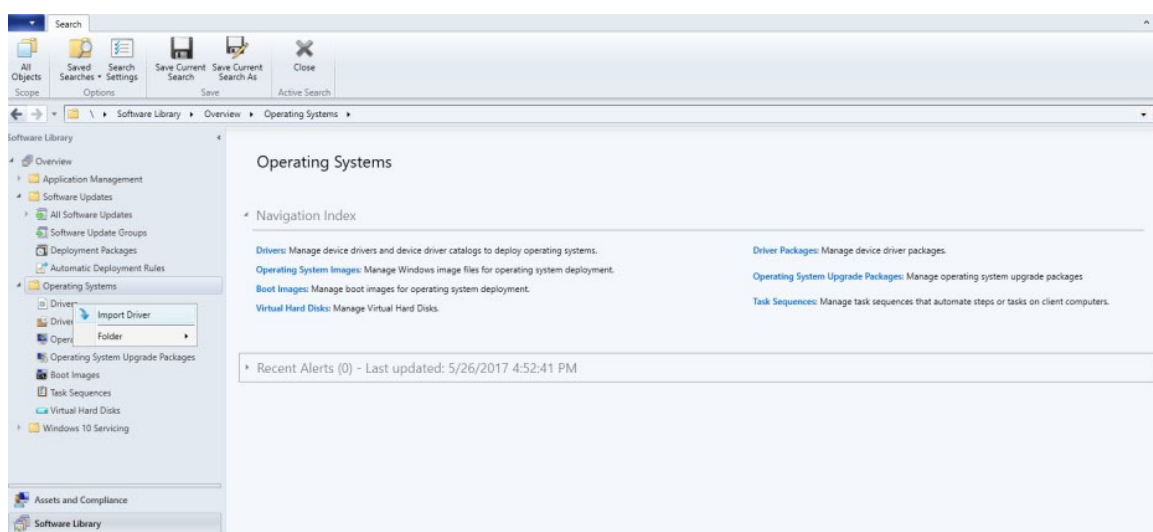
Search

All Objects
Scope
Saved Searches
Search Settings
Options
Save Current Search
Save Current Search As
Save
Close
Active Search

\ ▸ Software Library ▸ Overview ▸ Operating Systems ▸

Software Library

Overview
Application Management
Software Updates
All Software Updates
Software Update Groups
Deployment Packages
Automatic Deployment Rules
Operating Systems
Drivers
Driver
Opera
Import Driver
Folder
Operating System Upgrade Packages
Boot Images
Task Sequences
Virtual Hard Disks
Windows 10 Servicing

Assets and Compliance
Software Library

Operating Systems

Navigation Index

Drivers: Manage device drivers and device driver catalogs to deploy operating systems.
Operating System Images: Manage Windows image files for operating system deployment.
Boot Images: Manage boot images for operating system deployment.
Virtual Hard Disks: Manage Virtual Hard Disks.

Driver Packages: Manage device driver packages.
Operating System Upgrade Packages: Manage operating system upgrade packages
Task Sequences: Manage task sequences that automate steps or tasks on client computers.

Recent Alerts (0) - Last updated: 5/26/2017 4:52:41 PM